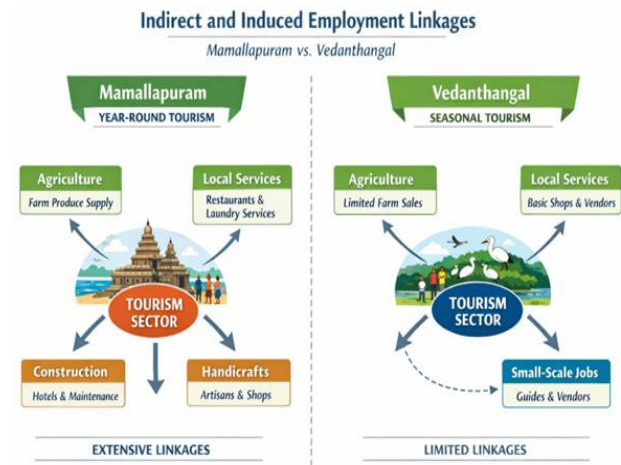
Indirect and Induced Employment Linkages

Mamallapuram vs. Vedanthangal

Mamallapuram

YEAR-ROUND TOURISM

Agriculture

Farm Produce Supply

Local Services

Restaurants & Laundry Services

TOURISM SECTOR

Construction

Hotels & Maintenance

Handicrafts

Artisans & Shops

EXTENSIVE LINKAGES

Vedanthangal

SEASONAL TOURISM

Agriculture

Limited Farm Sales

Local Services

Basic Shops & Vendors

TOURISM SECTOR

Small-Scale Jobs

Guides & Vendors

LIMITED LINKAGES